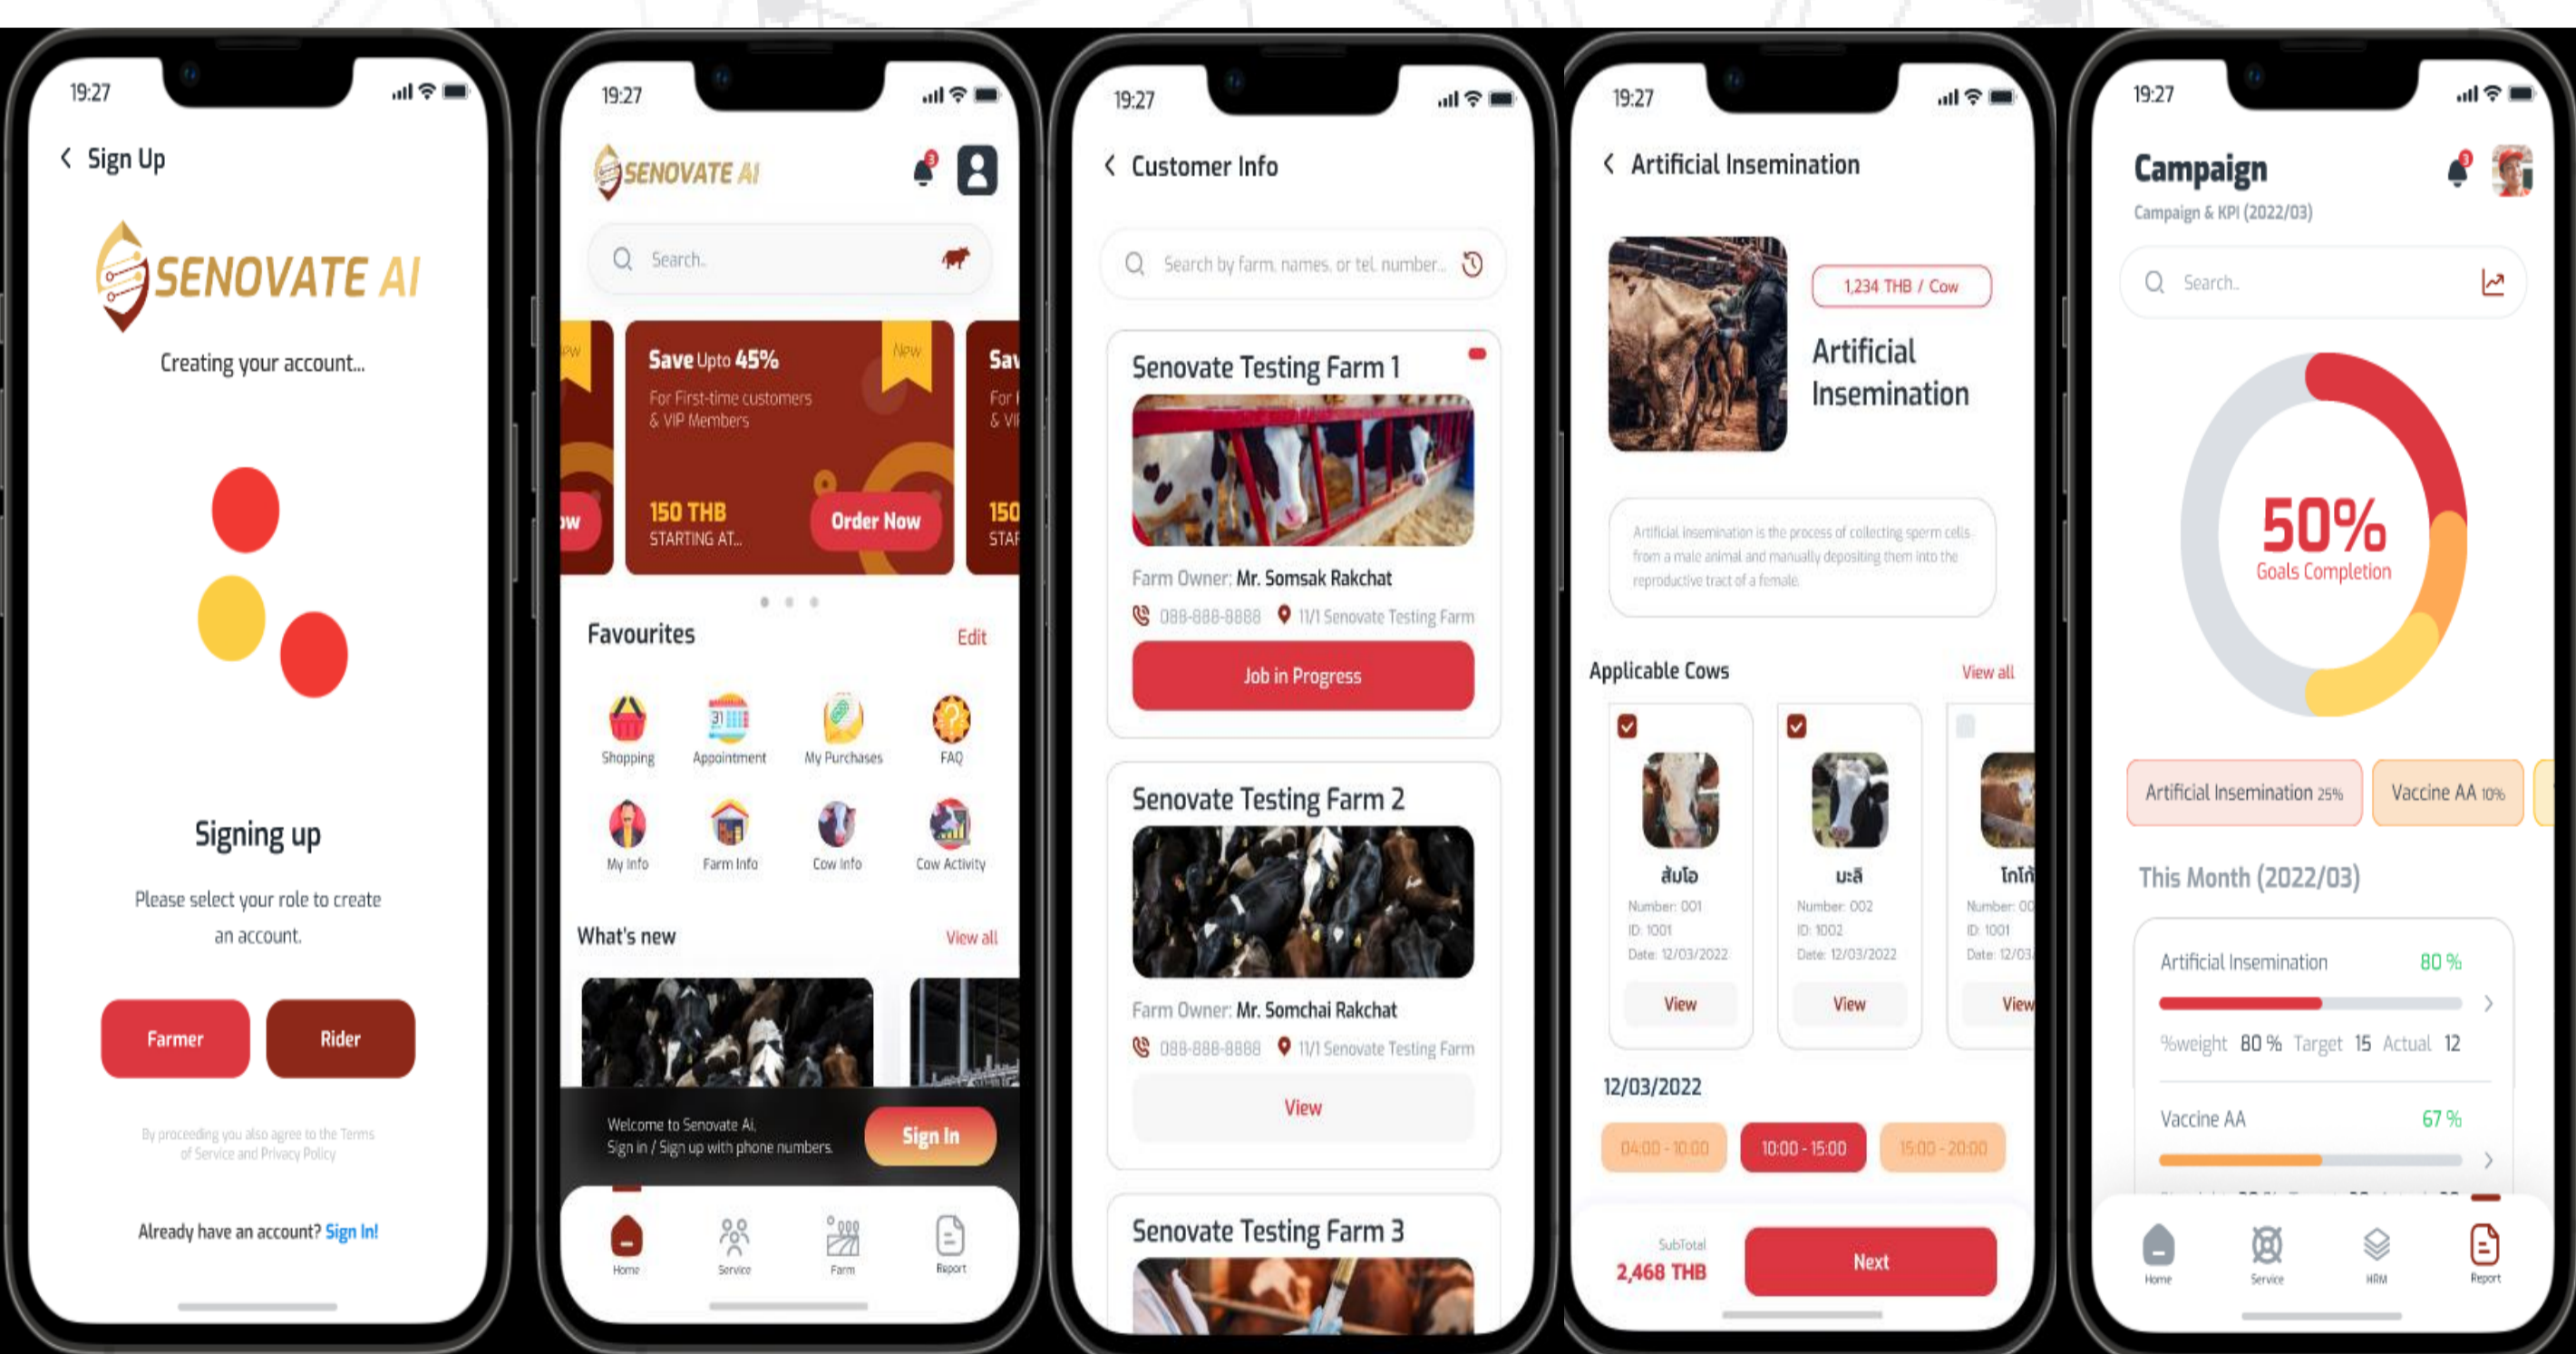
19:27

< Sign Up

SENOVATE AI

Creating your account...

Signing up

Please select your role to create an account.

Farmer

Rider

By proceeding you also agree to the Terms of Service and Privacy Policy

Already have an account? Sign In!

19:27

SENOVATE AI

3

Search...

New

Save Upto 45%

For First-time customers & VIP Members

150 THB

STARTING AT...

Order Now

New

Sav

For

& VI

150

STAR

ow

Favourites

Edit

Shopping

Appointment

My Purchases

FAQ

My Info

Farm Info

Cow Info

Cow Activity

What's new

View all

Welcome to Senovate AI,

Sign in / Sign up with phone numbers.

Sign In

Home

Service

Farm

Report

19:27

< Customer Info

Search by farm, names, or tel. number...

Senovate Testing Farm 1

Farm Owner: Mr. Somsak Rakchat

088-888-8888

11/1 Senovate Testing Farm

Job in Progress

Senovate Testing Farm 2

Farm Owner: Mr. Somchai Rakchat

088-888-8888

11/1 Senovate Testing Farm

View

Senovate Testing Farm 3

19:27

< Artificial Insemination

1,234 THB / Cow

Artificial Insemination

Artificial insemination is the process of collecting sperm cells from a male animal and manually depositing them into the reproductive tract of a female.

Applicable Cows

View all

ส้มโอ

Number: 001

ID: 1001

Date: 12/03/2022

View

มะลิ

Number: 002

ID: 1002

Date: 12/03/2022

View

โกโก้

Number: 00

ID: 1001

Date: 12/03

View

12/03/2022

04:00 - 10:00

10:00 - 15:00

15:00 - 20:00

SubTotal

2,468 THB

Next

19:27

Campaign

3

Campaign & KPI (2022/03)

Search...

50%

Goals Completion

Artificial Insemination 25%

Vaccine AA 10%

This Month (2022/03)

Artificial Insemination

80 %

%weight 80 % Target 15 Actual 12

Vaccine AA

67 %

Home

Service

HRM

Report